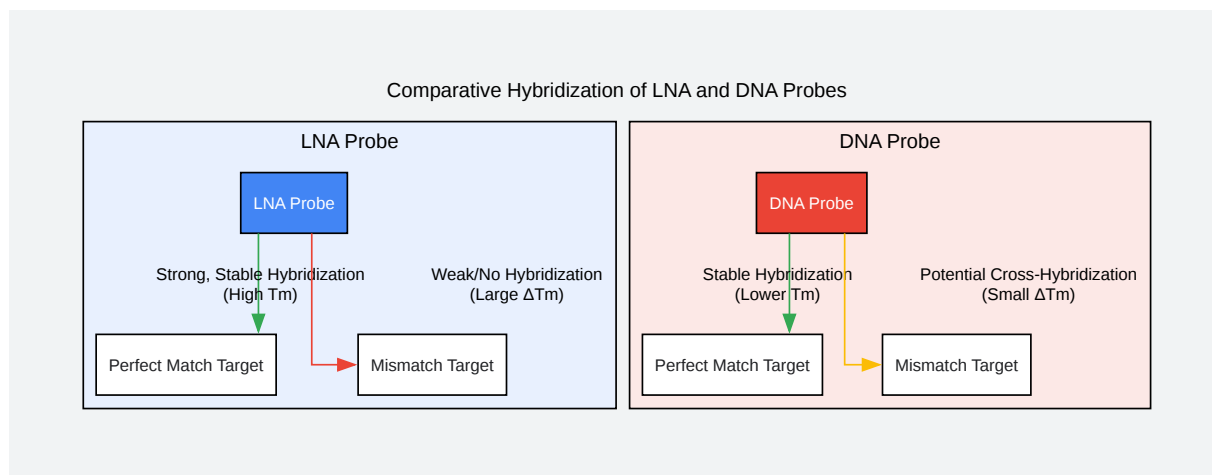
Comparative Hybridization of LNA and DNA Probes

LNA Probe

LNA Probe

Strong, Stable Hybridization
(High Tm)

Weak/No Hybridization
(Large ΔTm)

Perfect Match Target

Mismatch Target

DNA Probe

DNA Probe

Stable Hybridization
(Lower Tm)

Potential Cross-Hybridization
(Small ΔTm)

Perfect Match Target

Mismatch Target